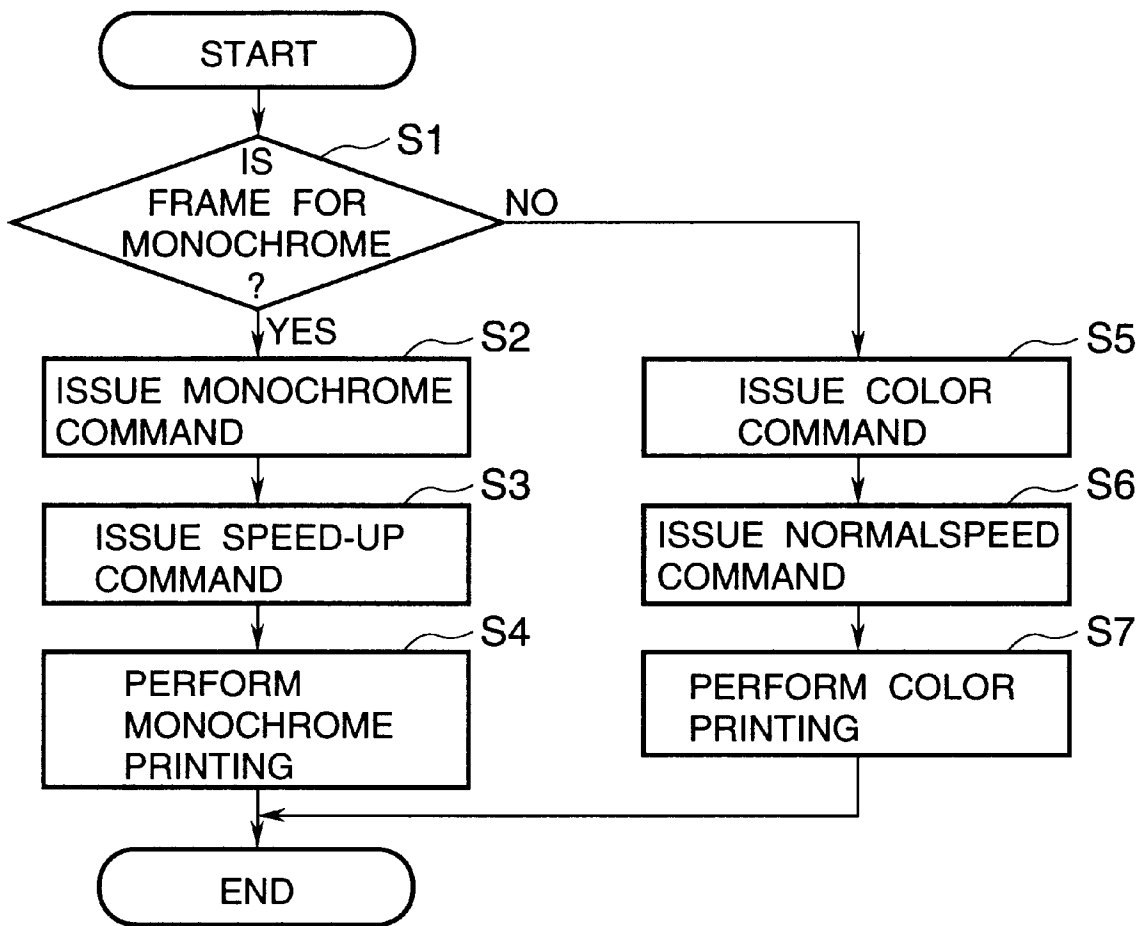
START

S1

IS FRAME FOR MONOCHROME ?

NO

YES

S2

ISSUE MONOCHROME COMMAND

S3

ISSUE SPEED-UP COMMAND

S4

PERFORM MONOCHROME PRINTING

S5

ISSUE COLOR COMMAND

S6

ISSUE NORMALSPEED COMMAND

S7

PERFORM COLOR PRINTING

END